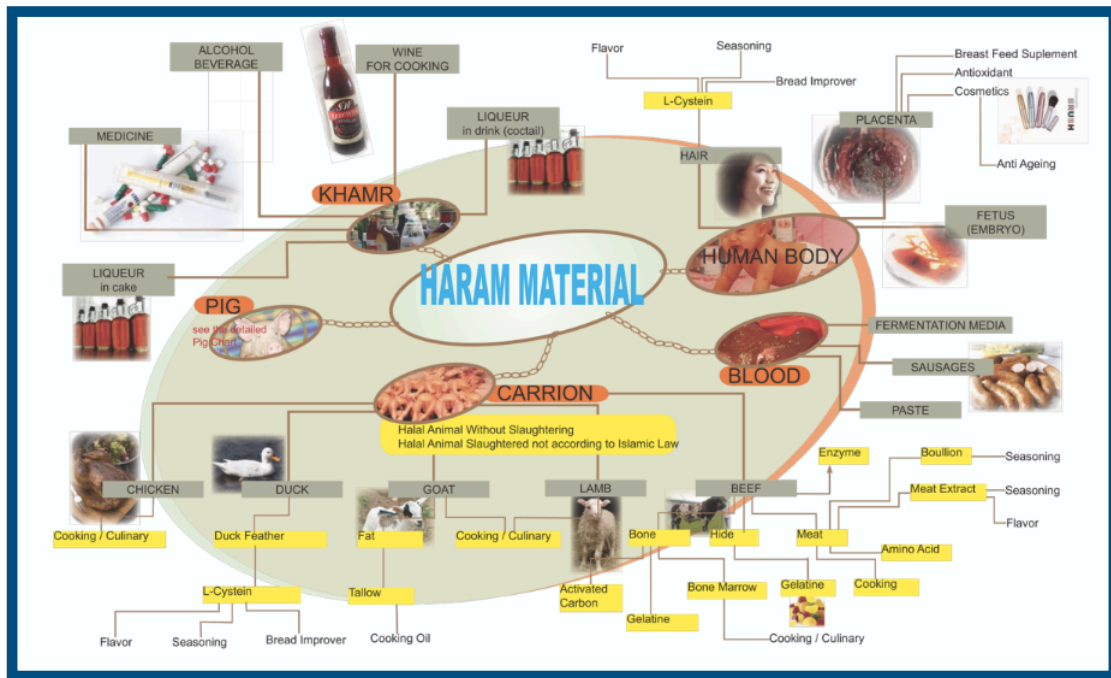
ALCOHOL BEVERAGE

WINE FOR COOKING

MEDICINE

LIQUEUR in drink (coctail)

KHAMR

LIQUEUR in cake

PIG

see the detailed Pig Chart

HARAM MATERIAL

Flavor

Seasoning

Bread Improver

L-Cystein

HAIR

Breast Feed Suplement

Antioxidant

Cosmetics

PLACENTA

Anti Ageing

FETUS (EMBRYO)

HUMAN BODY

FERMENTATION MEDIA

BLOOD

SAUSAGES

PASTE

CARRION

Halal Animal Without Slaughtering
Halal Animal Slaughtered not according to Islamic Law

CHICKEN

DUCK

GOAT

LAMB

BEEF

Enzyme

Boullion

Seasoning

Meat Extract

Seasoning

Flavor

Cooking / Culinary

Duck Feather

Fat

Cooking / Culinary

Bone

Hide

Meat

Amino Acid

L-Cystein

Tallow

Activated Carbon

Bone Marrow

Gelatine

Cooking

Flavor

Seasoning

Bread Improver

Cooking Oil

Gelatine

Cooking / Culinary